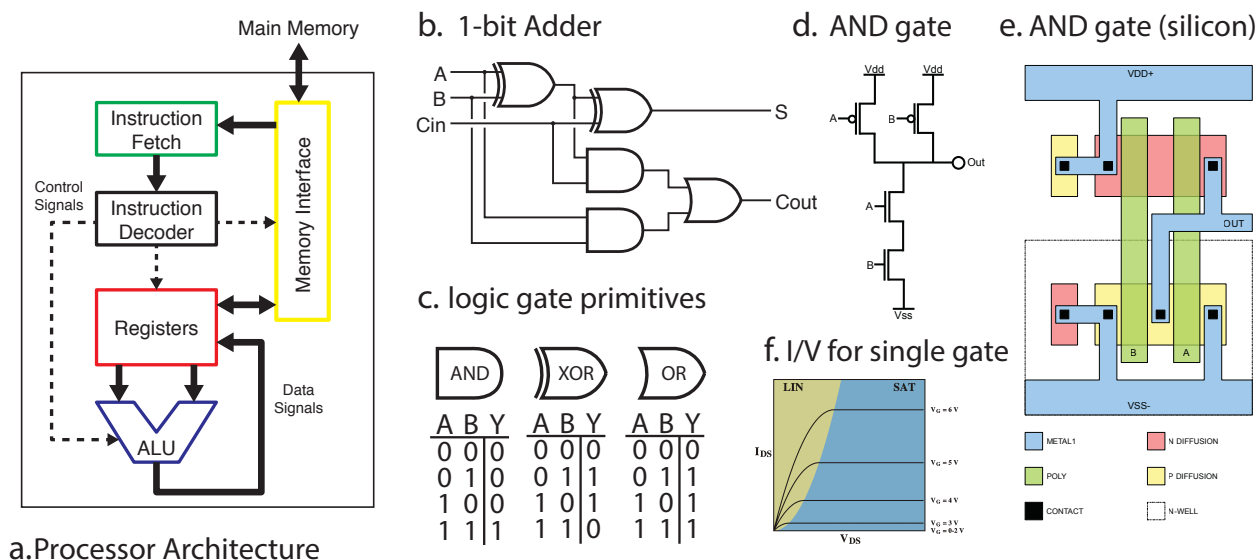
Main Memory

Instruction Fetch

Memory Interface

Control Signals

Instruction Decoder

Registers

Data Signals

ALU

a.Processor Architecture

b. 1-bit Adder

A
B
Cin

S

Cout

c. logic gate primitives

AND

| A | B | Y |
|---|---|---|
| 0 | 0 | 0 |
| 0 | 1 | 0 |
| 1 | 0 | 0 |
| 1 | 1 | 1 |

XOR

| A | B | Y |
|---|---|---|
| 0 | 0 | 0 |
| 0 | 1 | 1 |
| 1 | 0 | 1 |
| 1 | 1 | 0 |

OR

| A | B | Y |
|---|---|---|
| 0 | 0 | 0 |
| 0 | 1 | 1 |
| 1 | 0 | 1 |
| 1 | 1 | 1 |

d. AND gate

Vdd
Vdd
A
B
Out
A
B
Vss

e. AND gate (silicon)

VDD+
OUT
B
A
VSS-

METAL1
N DIFFUSION
POLY
P DIFFUSION
CONTACT
N-WELL

f. I/V for single gate

LIN
SAT
$I_{DS}$
$V_G = 6\,V$
$V_G = 5\,V$
$V_G = 4\,V$
$V_G = 3\,V$
$V_G = 0\text{-}2\,V$
$V_{DS}$